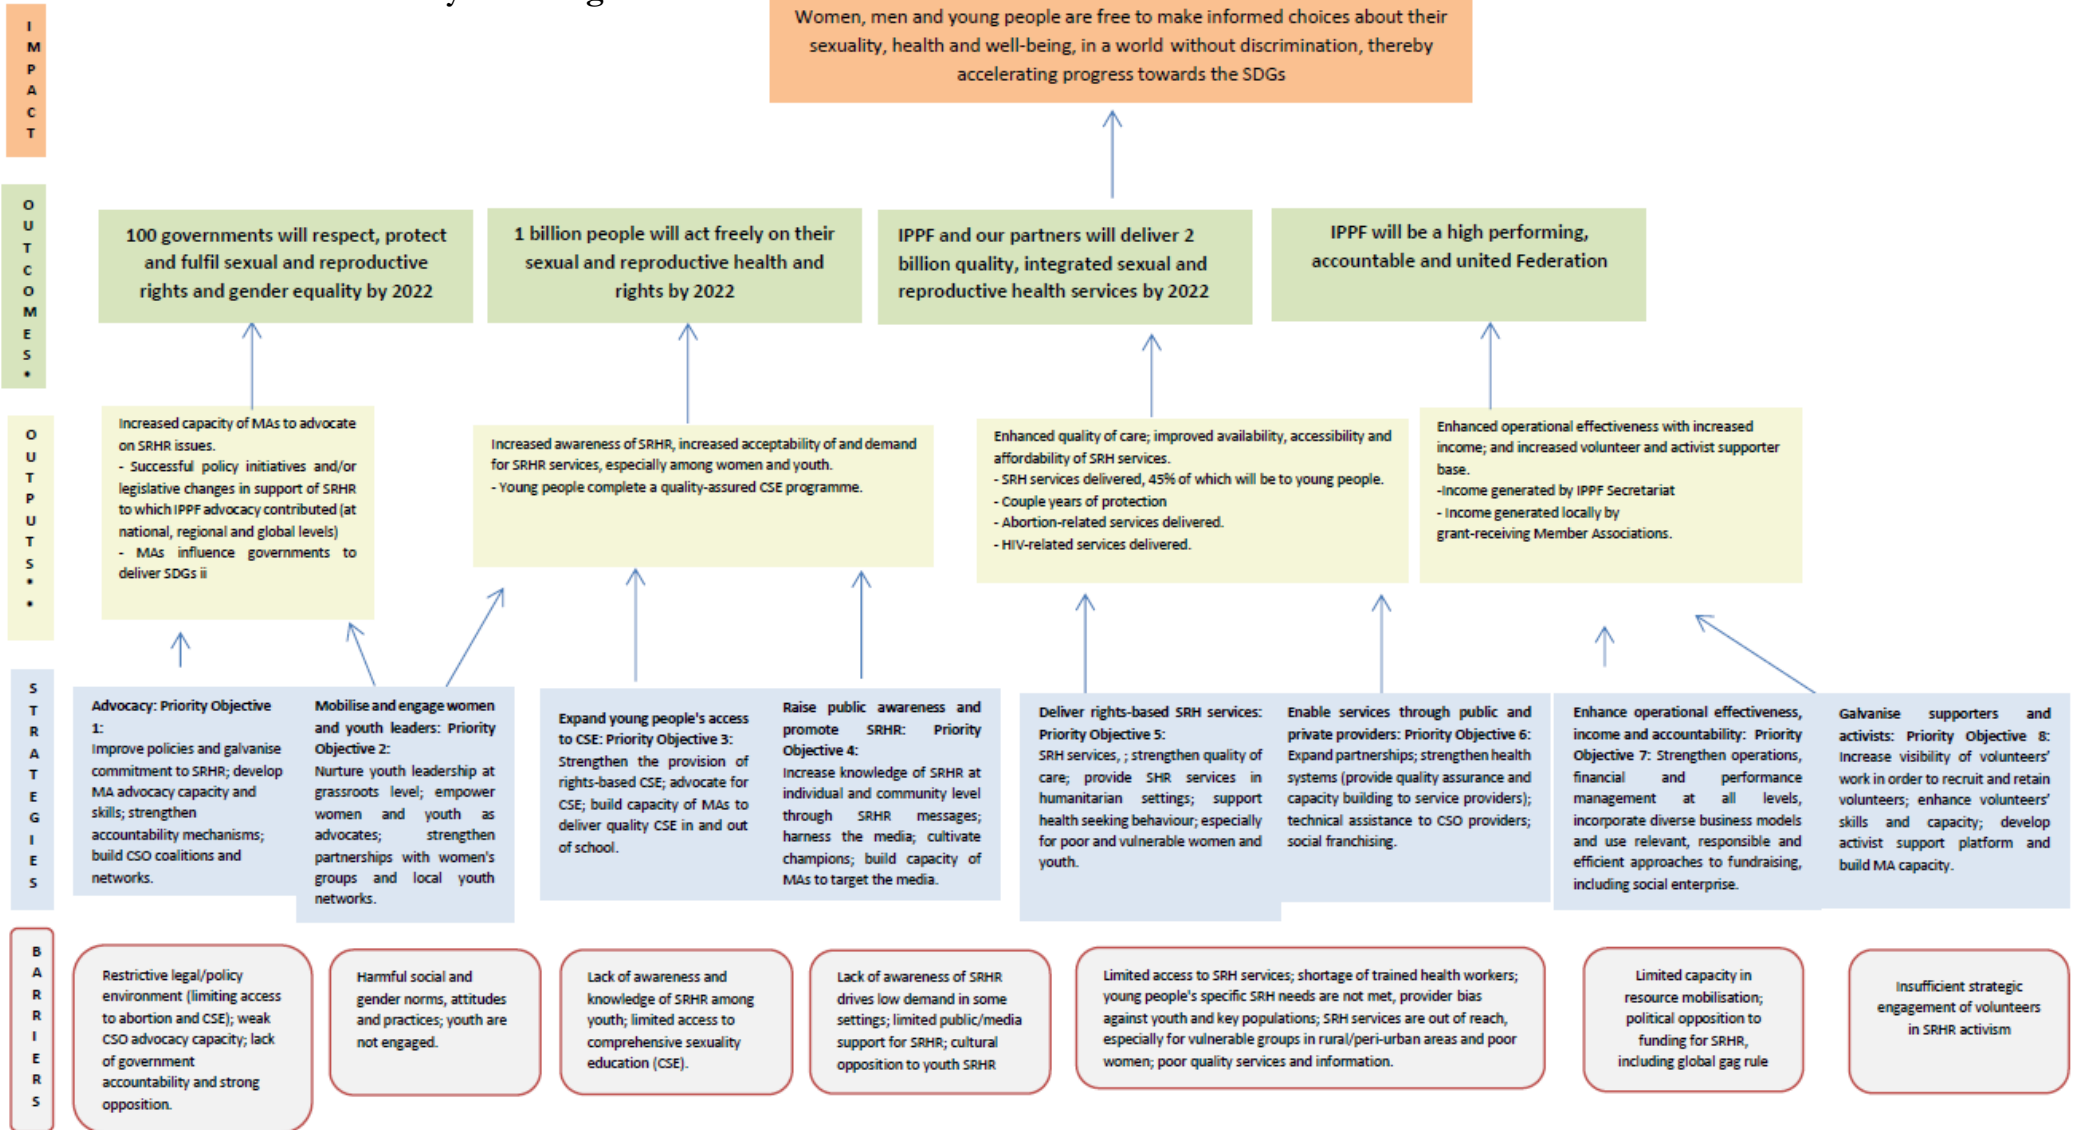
IMPACT

Women, men and young people are free to make informed choices about their sexuality, health and well-being, in a world without discrimination, thereby accelerating progress towards the SDGs

OUTCOMES*

100 governments will respect, protect and fulfil sexual and reproductive rights and gender equality by 2022

1 billion people will act freely on their sexual and reproductive health and rights by 2022

IPPF and our partners will deliver 2 billion quality, integrated sexual and reproductive health services by 2022

IPPF will be a high performing, accountable and united Federation

OUTPUTS**

Increased capacity of MAs to advocate on SRHR issues.
- Successful policy initiatives and/or legislative changes in support of SRHR to which IPPF advocacy contributed (at national, regional and global levels)
- MAs influence governments to deliver SDGs ii

Increased awareness of SRHR, increased acceptability of and demand for SRHR services, especially among women and youth.
- Young people complete a quality-assured CSE programme.

Enhanced quality of care; improved availability, accessibility and affordability of SRH services.
- SRH services delivered, 45% of which will be to young people.
- Couple years of protection
- Abortion-related services delivered.
- HIV-related services delivered.

Enhanced operational effectiveness with increased income; and increased volunteer and activist supporter base.
-Income generated by IPPF Secretariat
- Income generated locally by grant-receiving Member Associations.

STRATEGIES

Advocacy: Priority Objective 1:
Improve policies and galvanise commitment to SRHR; develop MA advocacy capacity and skills; strengthen accountability mechanisms; build CSO coalitions and networks.

Mobilise and engage women and youth leaders: Priority Objective 2:
Nurture youth leadership at grassroots level; empower women and youth as advocates; strengthen partnerships with women's groups and local youth networks.

Expand young people's access to CSE: Priority Objective 3:
Strengthen the provision of rights-based CSE; advocate for CSE; build capacity of MAs to deliver quality CSE in and out of school.

Raise public awareness and promote SRHR: Priority Objective 4:
Increase knowledge of SRHR at individual and community level through SRHR messages; harness the media; cultivate champions; build capacity of MAs to target the media.

Deliver rights-based SRH services: Priority Objective 5:
SRH services, ; strengthen quality of care; provide SHR services in humanitarian settings; support health seeking behaviour; especially for poor and vulnerable women and youth.

Enable services through public and private providers: Priority Objective 6:
Expand partnerships; strengthen health systems (provide quality assurance and capacity building to service providers); technical assistance to CSO providers; social franchising.

Enhance operational effectiveness, income and accountability: Priority Objective 7: Strengthen operations, financial and performance management at all levels, incorporate diverse business models and use relevant, responsible and efficient approaches to fundraising, including social enterprise.

Galvanise supporters and activists: Priority Objective 8: Increase visibility of volunteers' work in order to recruit and retain volunteers; enhance volunteers' skills and capacity; develop activist support platform and build MA capacity.

BARRIERS

Restrictive legal/policy environment (limiting access to abortion and CSE); weak CSO advocacy capacity; lack of government accountability and strong opposition.

Harmful social and gender norms, attitudes and practices; youth are not engaged.

Lack of awareness and knowledge of SRHR among youth; limited access to comprehensive sexuality education (CSE).

Lack of awareness of SRHR drives low demand in some settings; limited public/media support for SRHR; cultural opposition to youth SRHR

Limited access to SRH services; shortage of trained health workers; young people's specific SRH needs are not met, provider bias against youth and key populations; SRH services are out of reach, especially for vulnerable groups in rural/peri-urban areas and poor women; poor quality services and information.

Limited capacity in resource mobilisation; political opposition to funding for SRHR, including global gag rule

Insufficient strategic engagement of volunteers in SRHR activism